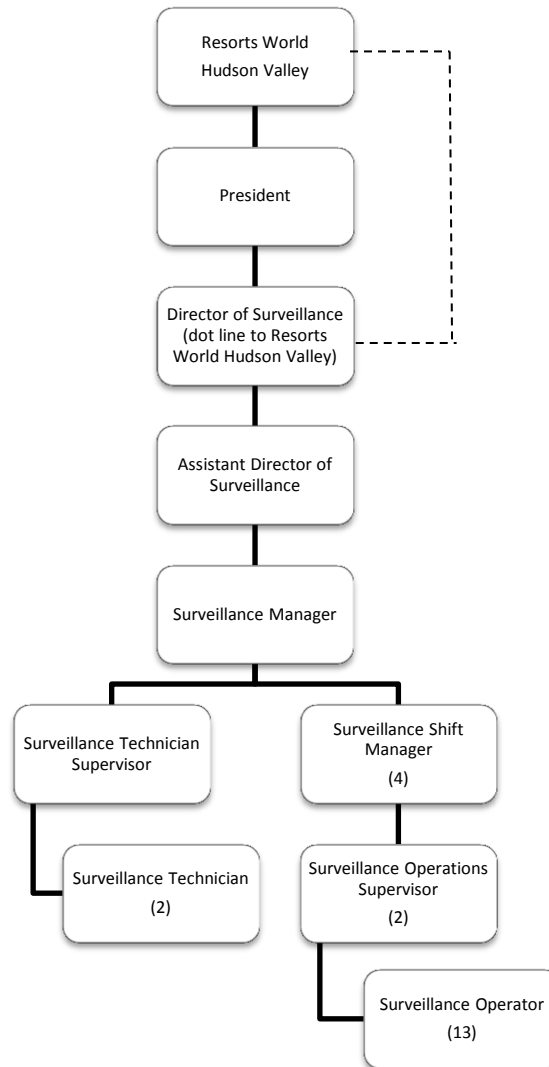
Resorts World Hudson Valley

President

Director of Surveillance (dot line to Resorts World Hudson Valley)

Assistant Director of Surveillance

Surveillance Manager

Surveillance Technician Supervisor

Surveillance Technician (2)

Surveillance Shift Manager (4)

Surveillance Operations Supervisor (2)

Surveillance Operator (13)